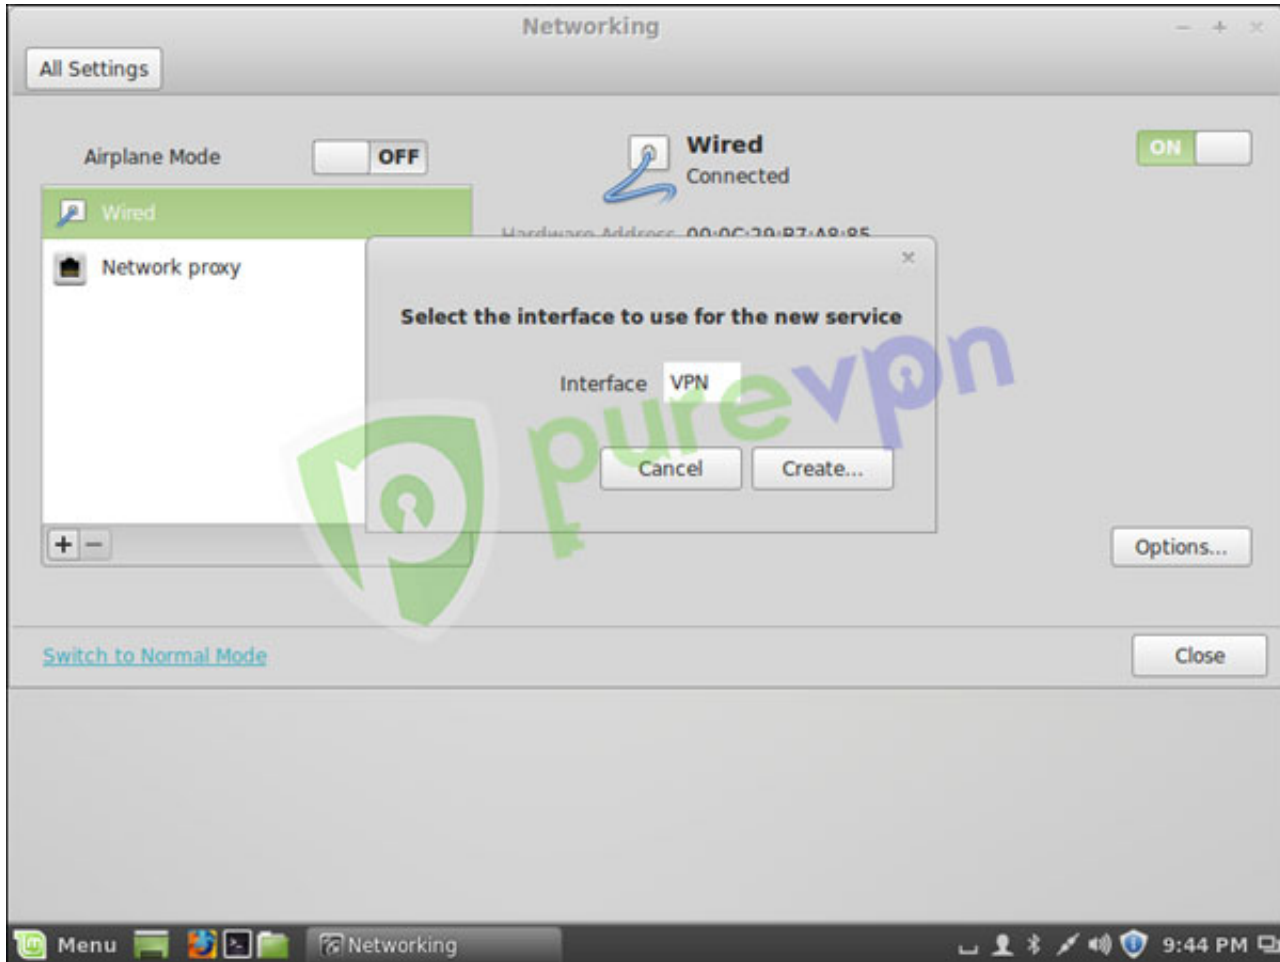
Networking

All Settings

Airplane Mode OFF

Wired

Network proxy

Wired
Connected

ON

Hardware Address 00:0C:29:B7:A8:85

Select the interface to use for the new service

Interface VPN

Cancel Create...

purevpn

+ −

Options...

Switch to Normal Mode

Close

Menu Networking 9:44 PM